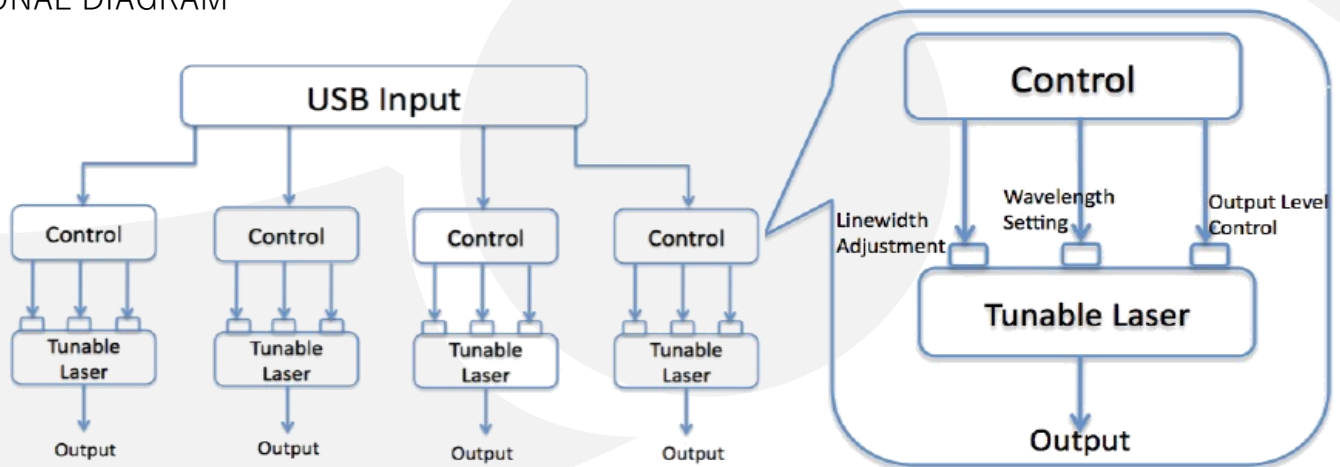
ONAL DIAGRAM

USB Input

Control

Tunable Laser

Output

Control

Tunable Laser

Output

Control

Tunable Laser

Output

Control

Tunable Laser

Output

Control

Linewidth Adjustment

Wavelength Setting

Output Level Control

Tunable Laser

Output